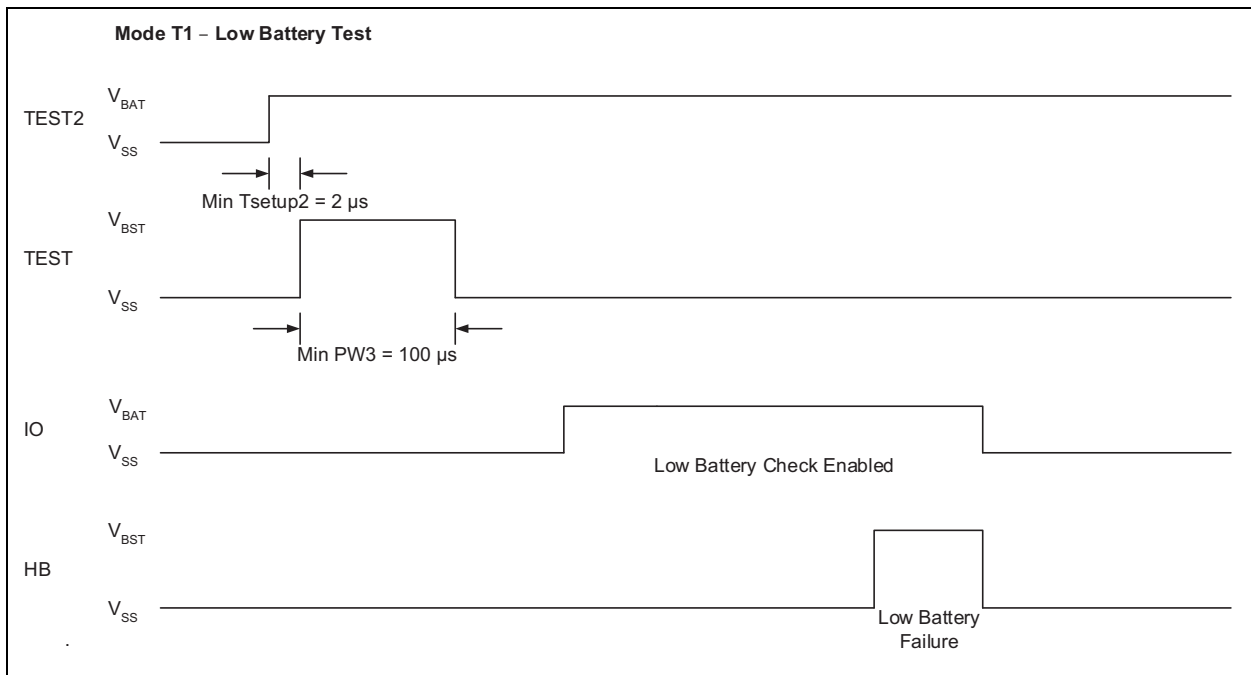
Mode T1 − Low Battery Test

TEST2
$V_{BAT}$
$V_{SS}$
Min Tsetup2 = 2 μs

TEST
$V_{BST}$
$V_{SS}$
Min PW3 = 100 μs

IO
$V_{BAT}$
$V_{SS}$
Low Battery Check Enabled

HB
$V_{BST}$
$V_{SS}$
Low Battery Failure